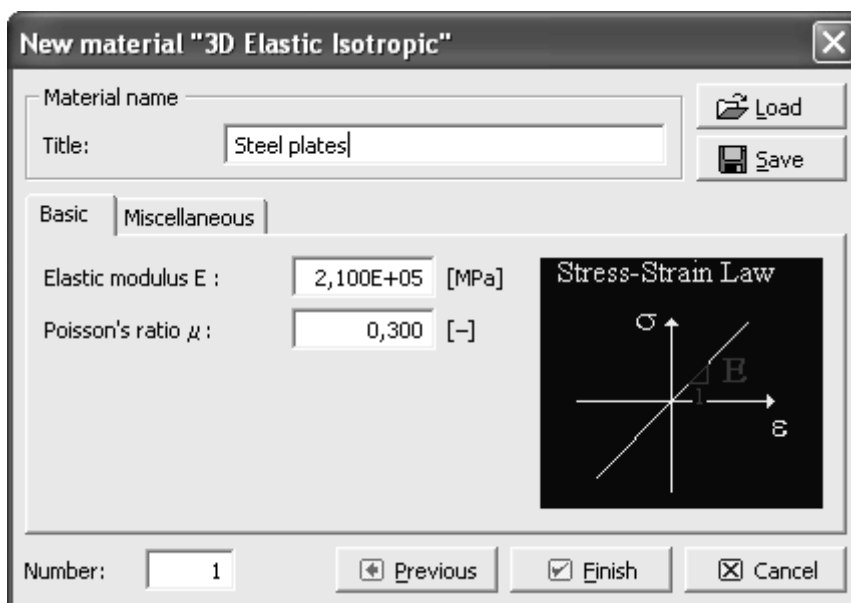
New material "3D Elastic Isotropic"

Material name
Title: Steel plates

Load
Save

Basic | Miscellaneous

Elastic modulus E : 2,100E+05 [MPa]
Poisson's ratio $\mu$ : 0,300 [–]

Stress-Strain Law
$\sigma$
E
1
$\varepsilon$

Number: 1
Previous
Finish
Cancel